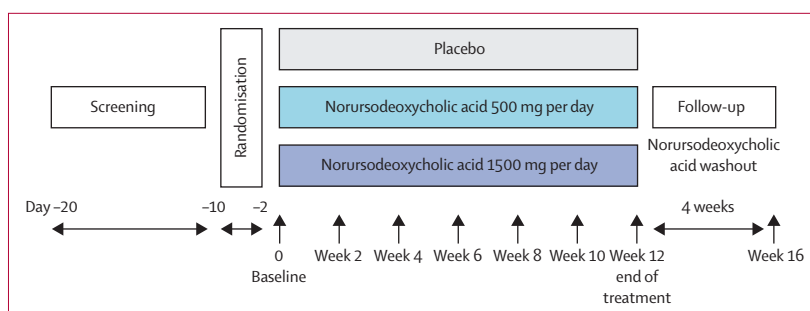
Screening

Randomisation

Placebo

Norursodeoxycholic acid 500 mg per day

Norursodeoxycholic acid 1500 mg per day

Follow-up

Norursodeoxycholic acid washout

Day –20

–10

–2

0 Baseline

Week 2

Week 4

Week 6

Week 8

Week 10

Week 12 end of treatment

4 weeks

Week 16